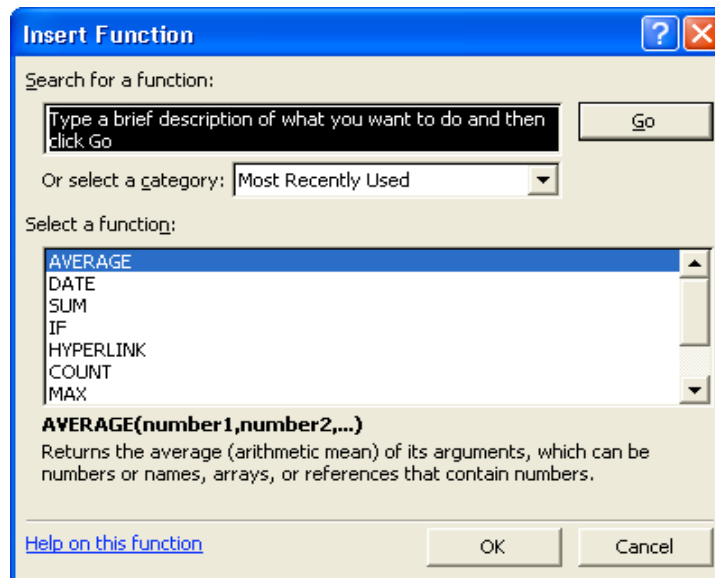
Insert Function

Search for a function:

Type a brief description of what you want to do and then click Go

Go

Or select a category: Most Recently Used

Select a function:

AVERAGE
DATE
SUM
IF
HYPERLINK
COUNT
MAX

AVERAGE(number1,number2,...)

Returns the average (arithmetic mean) of its arguments, which can be numbers or names, arrays, or references that contain numbers.

Help on this function

OK

Cancel